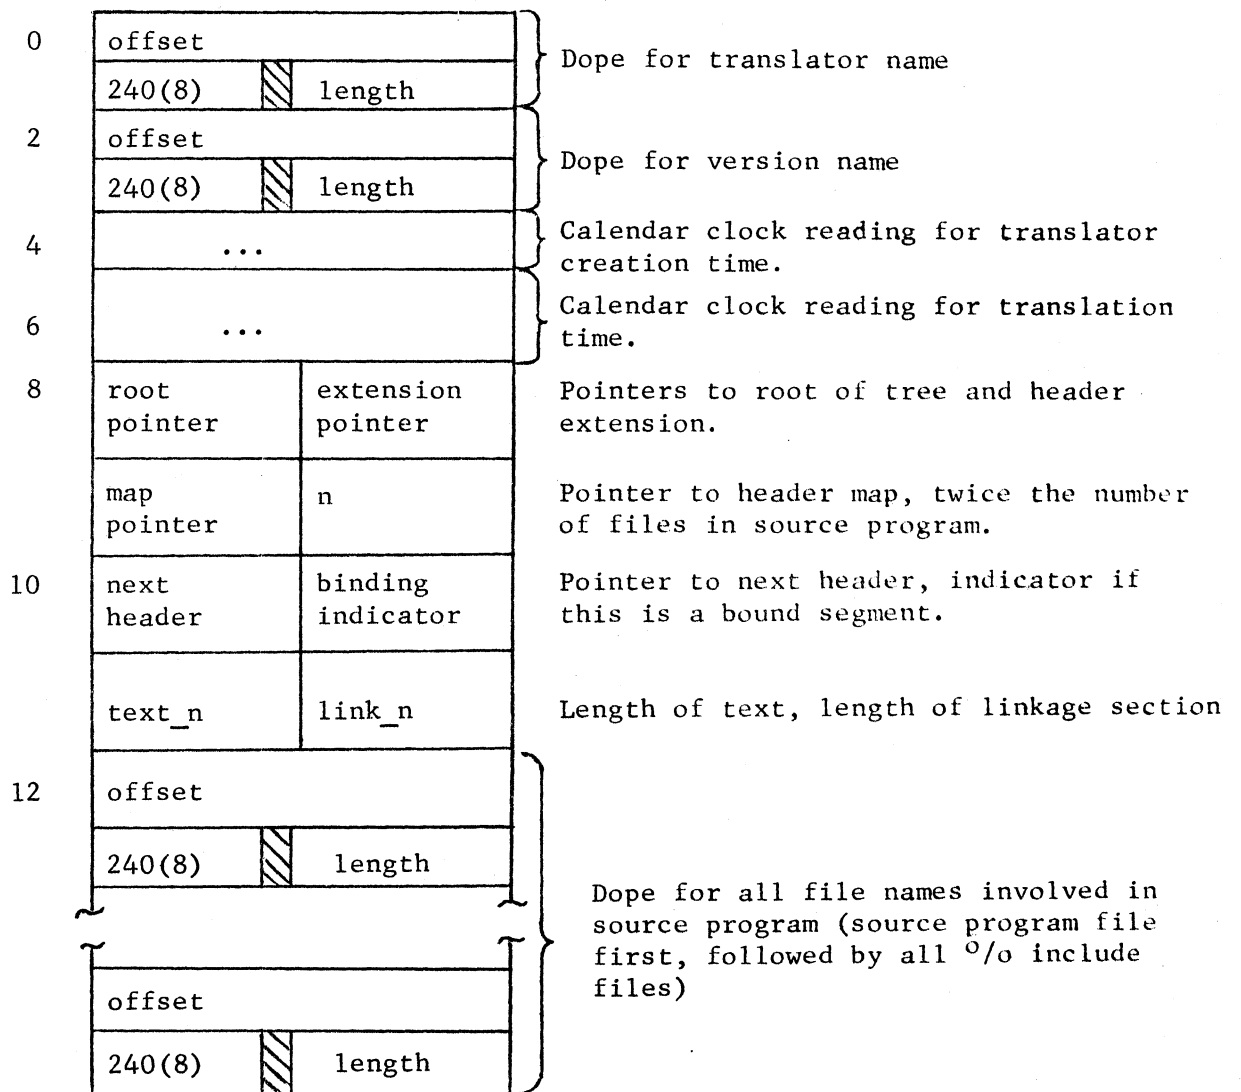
0 offset
240(8) length
Dope for translator name

2 offset
240(8) length
Dope for version name

4 ...
Calendar clock reading for translator creation time.

6 ...
Calendar clock reading for translation time.

8 root pointer | extension pointer
Pointers to root of tree and header extension.

map pointer | n
Pointer to header map, twice the number of files in source program.

10 next header | binding indicator
Pointer to next header, indicator if this is a bound segment.

text_n | link_n
Length of text, length of linkage section

12 offset
240(8) length

offset
240(8) length

Dope for all file names involved in source program (source program file first, followed by all $^{o}/o$ include files)